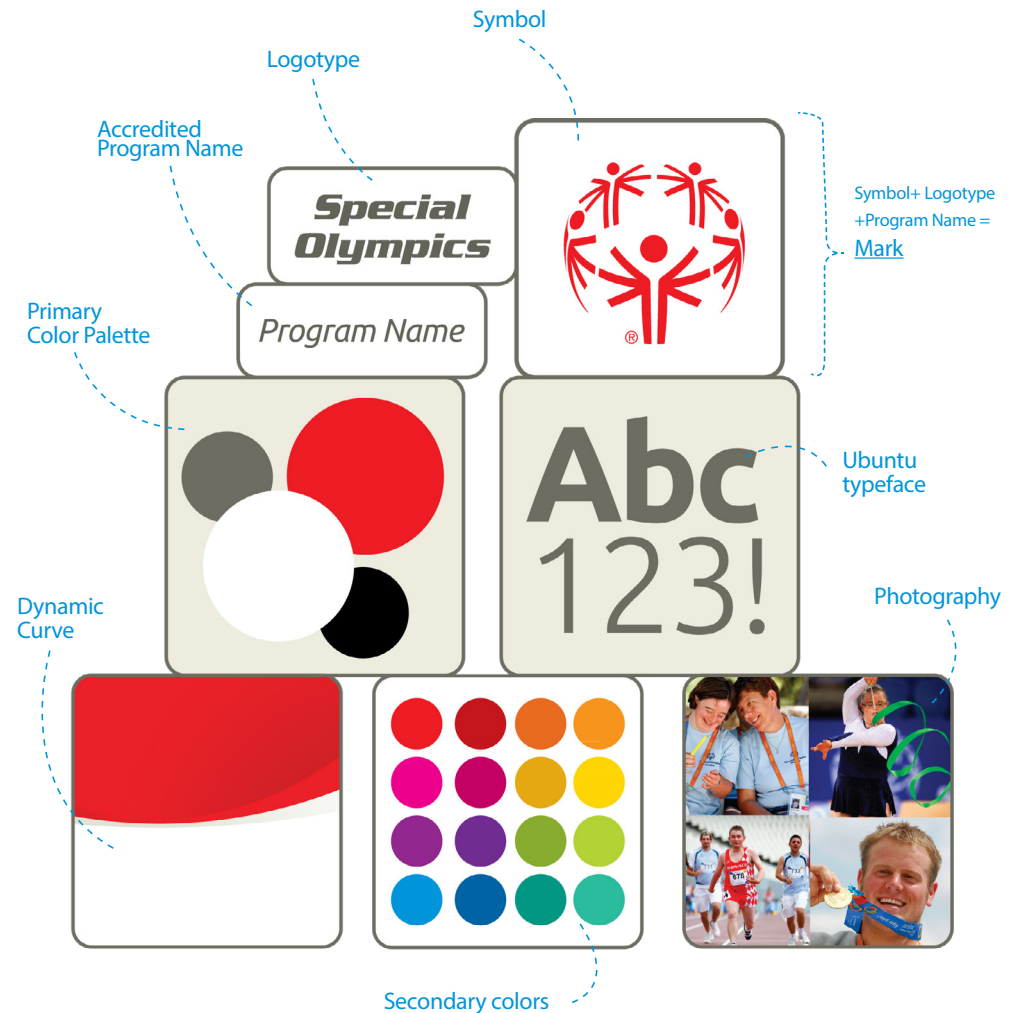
Symbol

Logotype

Accredited Program Name

Special Olympics

Program Name

®

Symbol+ Logotype +Program Name = Mark

Primary Color Palette

Abc 123!

Ubuntu typeface

Dynamic Curve

Photography

Secondary colors